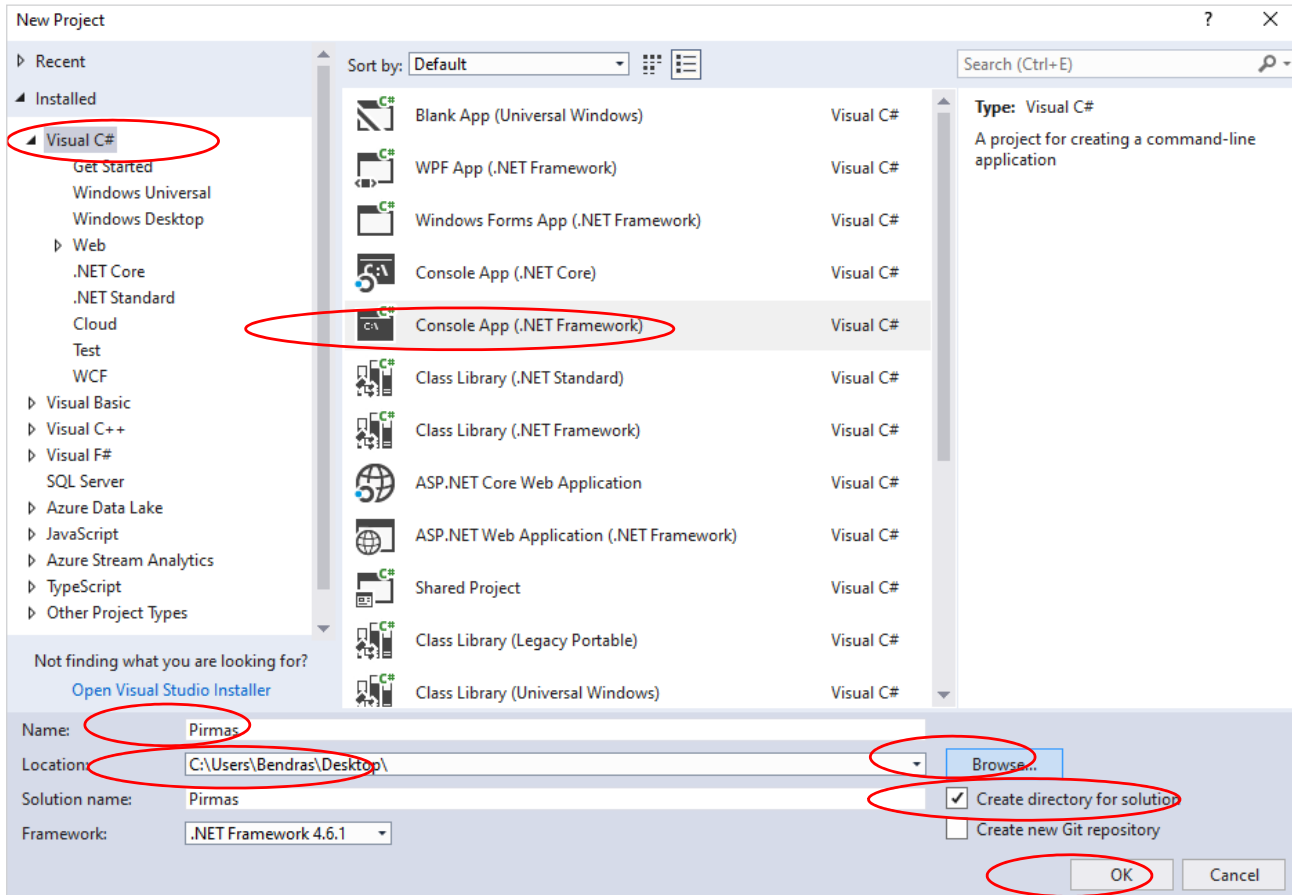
New Project

?

Recent
Installed
Visual C#
Get Started
Windows Universal
Windows Desktop
Web
.NET Core
.NET Standard
Cloud
Test
WCF
Visual Basic
Visual C++
Visual F#
SQL Server
Azure Data Lake
JavaScript
Azure Stream Analytics
TypeScript
Other Project Types

Not finding what you are looking for?
Open Visual Studio Installer

Sort by: Default

| | |
|---|---|
| Blank App (Universal Windows) | Visual C# |
| WPF App (.NET Framework) | Visual C# |
| Windows Forms App (.NET Framework) | Visual C# |
| Console App (.NET Core) | Visual C# |
| Console App (.NET Framework) | Visual C# |
| Class Library (.NET Standard) | Visual C# |
| Class Library (.NET Framework) | Visual C# |
| ASP.NET Core Web Application | Visual C# |
| ASP.NET Web Application (.NET Framework) | Visual C# |
| Shared Project | Visual C# |
| Class Library (Legacy Portable) | Visual C# |
| Class Library (Universal Windows) | Visual C# |

Search (Ctrl+E)

Type: Visual C#
A project for creating a command-line application

Name: Pirmas
Location: C:\Users\Bendras\Desktop\
Browse...
Solution name: Pirmas
Create directory for solution
Framework: .NET Framework 4.6.1
Create new Git repository
OK
Cancel